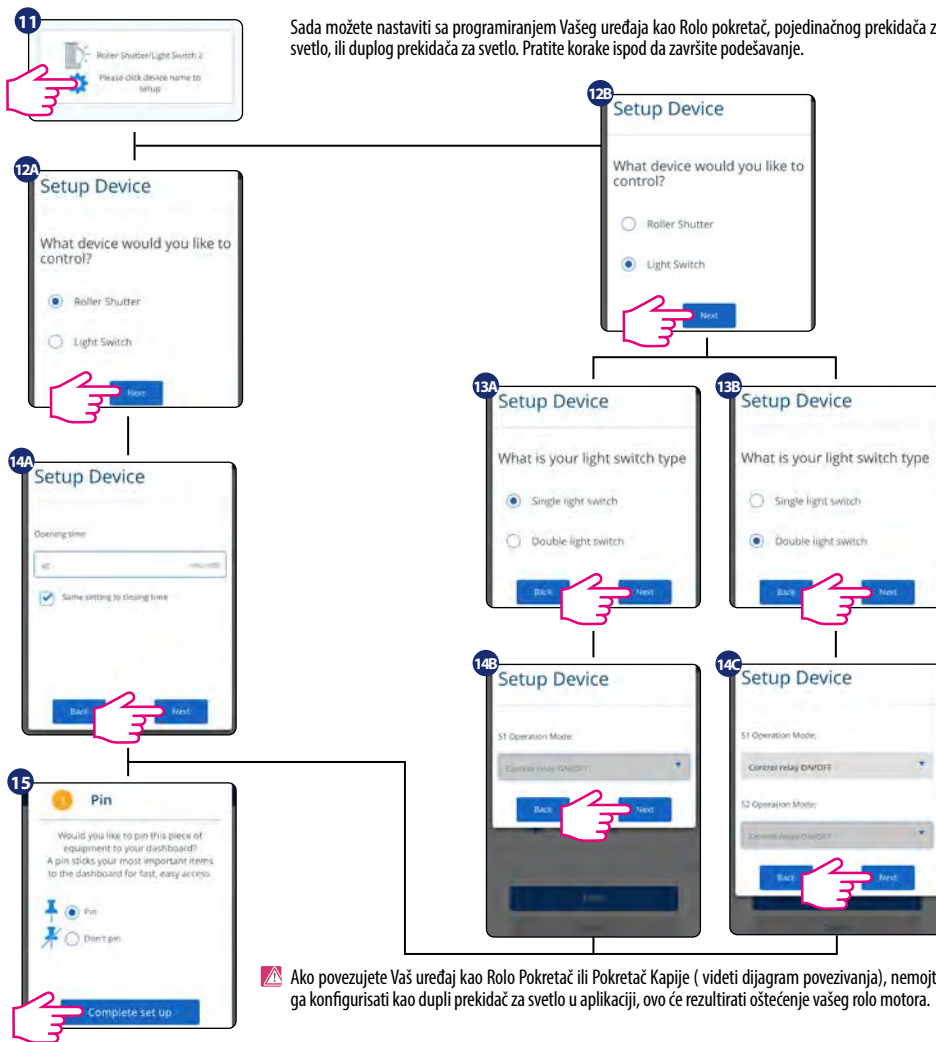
11
Roller Shutter/Light Switch 2
Please click device name to setup

Sada možete nastaviti sa programiranjem Vašeg uređaja kao Rolo pokretač, pojedinačnog prekidača z svetlo, ili duplog prekidača za svetlo. Pratite korake ispod da završite podešavanje.

12A
Setup Device
What device would you like to control?
Roller Shutter
Light Switch
Next

12B
Setup Device
What device would you like to control?
Roller Shutter
Light Switch
Next

13A
Setup Device
What is your light switch type
Single light switch
Double light switch
Back
Next

13B
Setup Device
What is your light switch type
Single light switch
Double light switch
Back
Next

14A
Setup Device
Opening time
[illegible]
Same setting to closing time
Back
Next

14B
Setup Device
S1 Operation Mode:
Control relay ON/OFF
Back
Next

14C
Setup Device
S1 Operation Mode:
Control relay ON/OFF
S2 Operation Mode:
Control relay ON/OFF
Back
Next

15
Pin
Would you like to pin this piece of equipment to your dashboard? A pin sticks your most important items to the dashboard for fast, easy access.
Pin
Don't pin
Complete set up

Ako povezujete Vaš uređaj kao Rolo Pokretač ili Pokretač Kapije ( videti dijagram povezivanja), nemojt ga konfigurisati kao dupli prekidač za svetlo u aplikaciji, ovo će rezultirati oštećenje vašeg rolo motora.